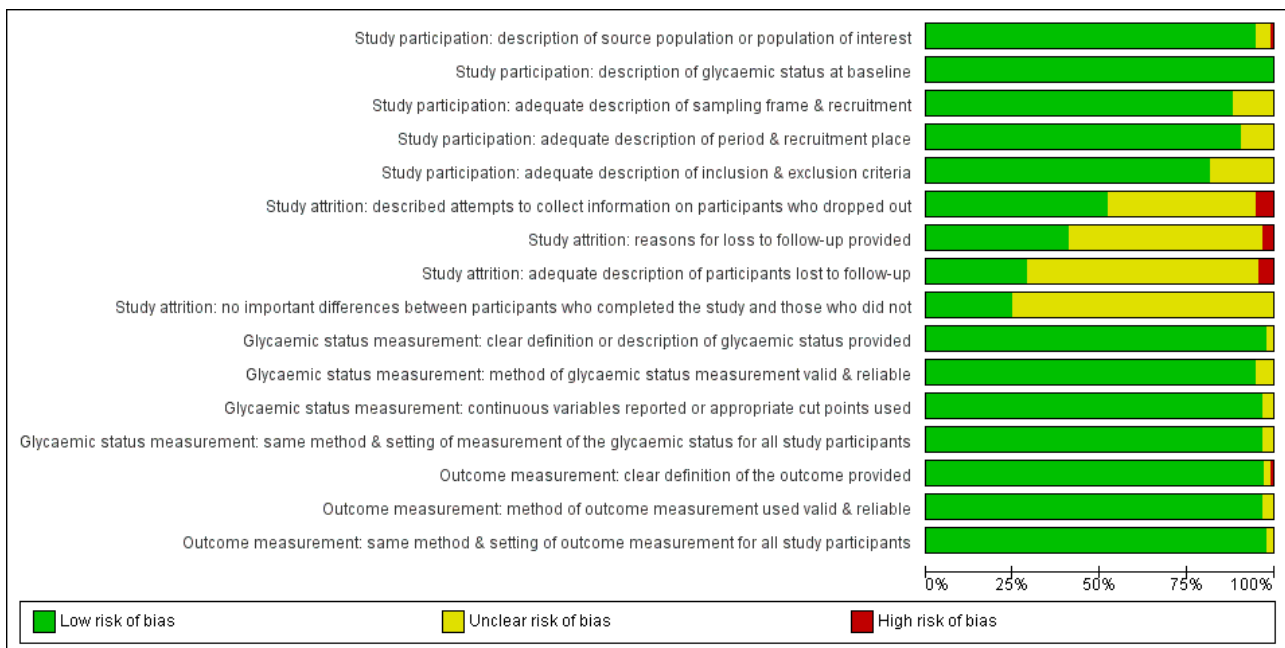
Study participation: description of source population or population of interest
Study participation: description of glycaemic status at baseline
Study participation: adequate description of sampling frame & recruitment
Study participation: adequate description of period & recruitment place
Study participation: adequate description of inclusion & exclusion criteria
Study attrition: described attempts to collect information on participants who dropped out
Study attrition: reasons for loss to follow-up provided
Study attrition: adequate description of participants lost to follow-up
Study attrition: no important differences between participants who completed the study and those who did not
Glycaemic status measurement: clear definition or description of glycaemic status provided
Glycaemic status measurement: method of glycaemic status measurement valid & reliable
Glycaemic status measurement: continuous variables reported or appropriate cut points used
Glycaemic status measurement: same method & setting of measurement of the glycaemic status for all study participants
Outcome measurement: clear definition of the outcome provided
Outcome measurement: method of outcome measurement used valid & reliable
Outcome measurement: same method & setting of outcome measurement for all study participants

0% 25% 50% 75% 100%

Low risk of bias
Unclear risk of bias
High risk of bias